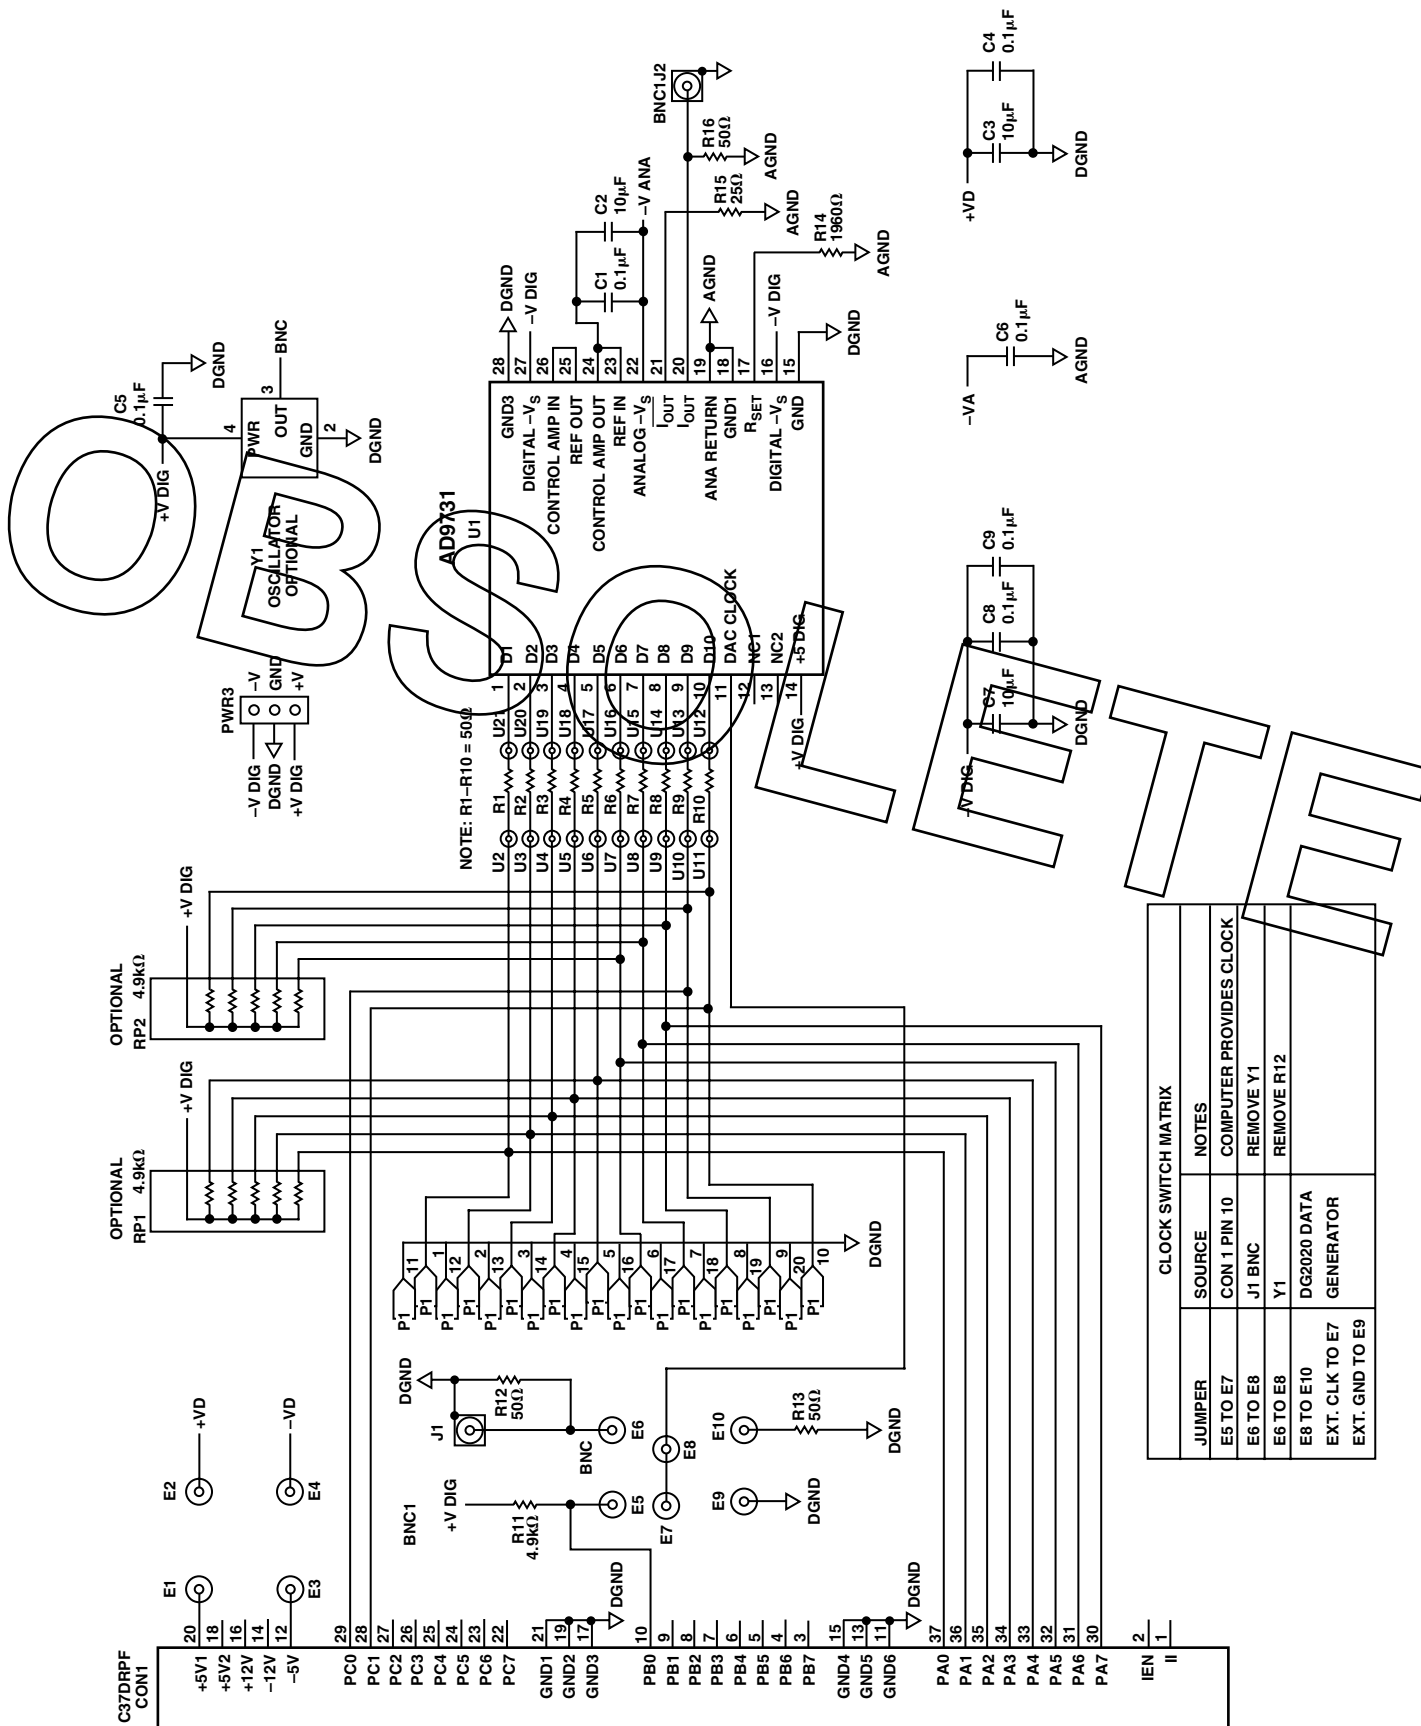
OBSOLETE

AD9731
U1

GND3 28
DIGITAL $-V_S$ 27
CONTROL AMP IN 26
REF OUT 25
CONTROL AMP OUT 24
REF IN 23
ANALOG $-V_S$ 22
$\overline{I_{OUT}}$ 21
$I_{OUT}$ 20
ANA RETURN 19
GND1 18
$R_{SET}$ 17
DIGITAL $-V_S$ 16
GND 15

D1 1
D2 2
D3 3
D4 4
D5 5
D6 6
D7 7
D8 8
D9 9
D10 10
DAC CLOCK 11
NC1 12
NC2 13
+5 DIG 14

DGND
–V DIG
C1 0.1µF
C2 10µF
–V ANA
R15 25Ω
AGND
BNC1J2
R16 50Ω
AGND
AGND
R14 1960Ω
AGND
–V DIG
DGND
+V DIG

C4 0.1µF
C3 10µF
+VD
DGND

C6 0.1µF
–VA
AGND

C9 0.1µF
C8 0.1µF
C7 10µF
–V DIG
DGND

C5 0.1µF
DGND
+V DIG
4 PWR
OUT 3
BNC
GND 2
DGND
Y1
OSCILLATOR
OPTIONAL

PWR3
–V
GND
+V
–V DIG
DGND
+V DIG

NOTE: R1–R10 = 50Ω
U21 U20 U19 U18 U17 U16 U15 U14 U13 U12
R1 R2 R3 R4 R5 R6 R7 R8 R9 R10
U2 U3 U4 U5 U6 U7 U8 U9 U10 U11

OPTIONAL RP2 4.9kΩ
+V DIG
OPTIONAL RP1 4.9kΩ
+V DIG

P1 11 P1 1 P1 12 P1 2 P1 13 P1 3 P1 14 P1 4 P1 15 P1 5 P1 16 P1 6 P1 17 P1 7 P1 18 P1 8 P1 19 P1 9 P1 20 P1 10
DGND

DGND
J1
R12 50Ω
BNC
E6
E8
E10
R13 50Ω
DGND
BNC1
+V DIG
R11 4.9kΩ
E5
E7
E9
DGND

E2 +VD
E4 –VD
E1
E3

C37DRPF
CON1
+5V1 20
+5V2 18
+12V 16
–12V 14
–5V 12
PC0 29
PC1 28
PC2 27
PC3 26
PC4 25
PC5 24
PC6 23
PC7 22
GND1 21
GND2 19
GND3 17
DGND
PB0 10
PB1 9
PB2 8
PB3 7
PB4 6
PB5 5
PB6 4
PB7 3
GND4 15
GND5 13
GND6 11
DGND
PA0 37
PA1 36
PA2 35
PA3 34
PA4 33
PA5 32
PA6 31
PA7 30
IEN 2
II 1

| CLOCK SWITCH MATRIX | | |
|---|---|---|
| JUMPER | SOURCE | NOTES |
| E5 TO E7 | CON 1 PIN 10 | COMPUTER PROVIDES CLOCK |
| E6 TO E8 | J1 BNC | REMOVE Y1 |
| E6 TO E8 | Y1 | REMOVE R12 |
| E8 TO E10 | DG2020 DATA GENERATOR | |
| EXT. CLK TO E7 | | |
| EXT. GND TO E9 | | |